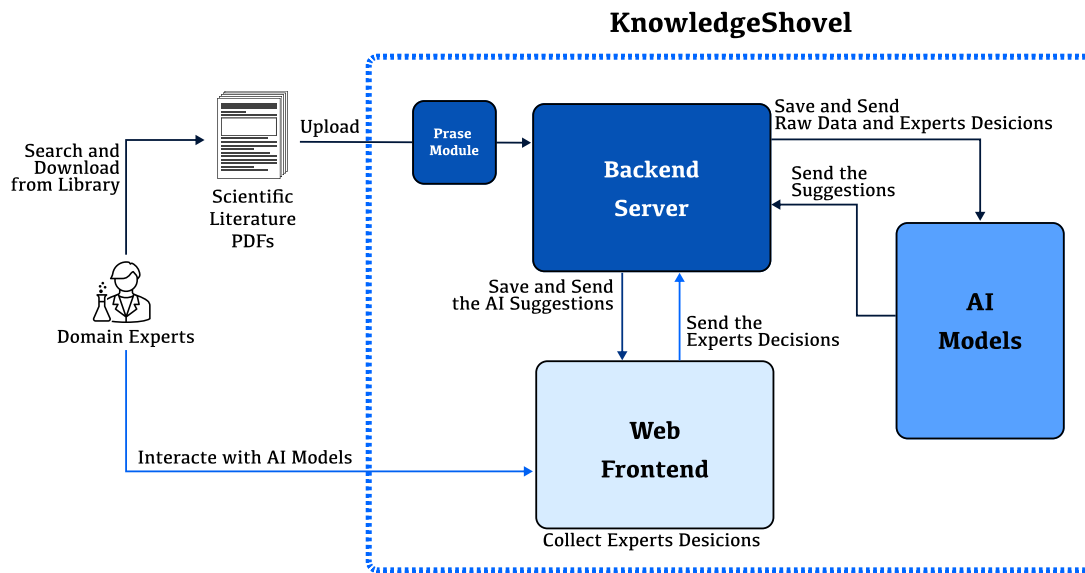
KnowledgeShovel

Search and Download from Library

Scientific Literature PDFs

Upload

Prase Module

Backend Server

Save and Send Raw Data and Experts Desicions

Send the Suggestions

AI Models

Domain Experts

Save and Send the AI Suggestions

Send the Experts Decisions

Web Frontend

Interacte with AI Models

Collect Experts Desicions